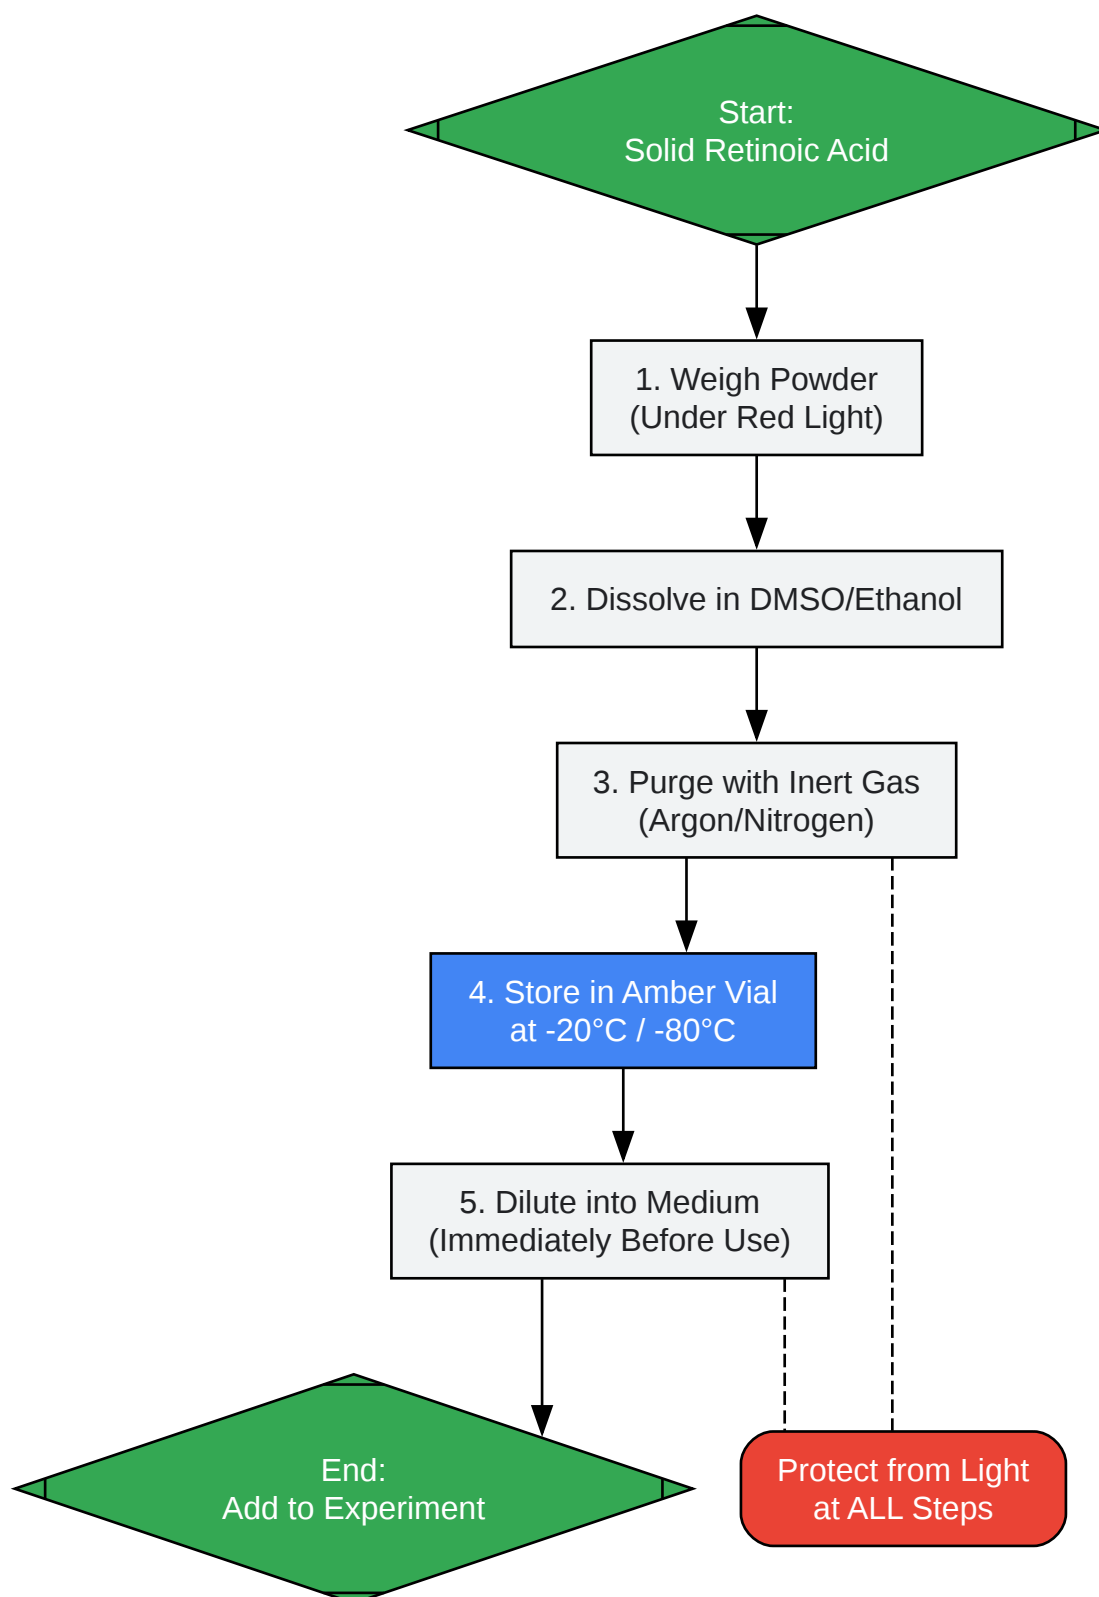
Start:
Solid Retinoic Acid

1. Weigh Powder
(Under Red Light)

2. Dissolve in DMSO/Ethanol

3. Purge with Inert Gas
(Argon/Nitrogen)

4. Store in Amber Vial
at -20°C / -80°C

5. Dilute into Medium
(Immediately Before Use)

End:
Add to Experiment

Protect from Light
at ALL Steps